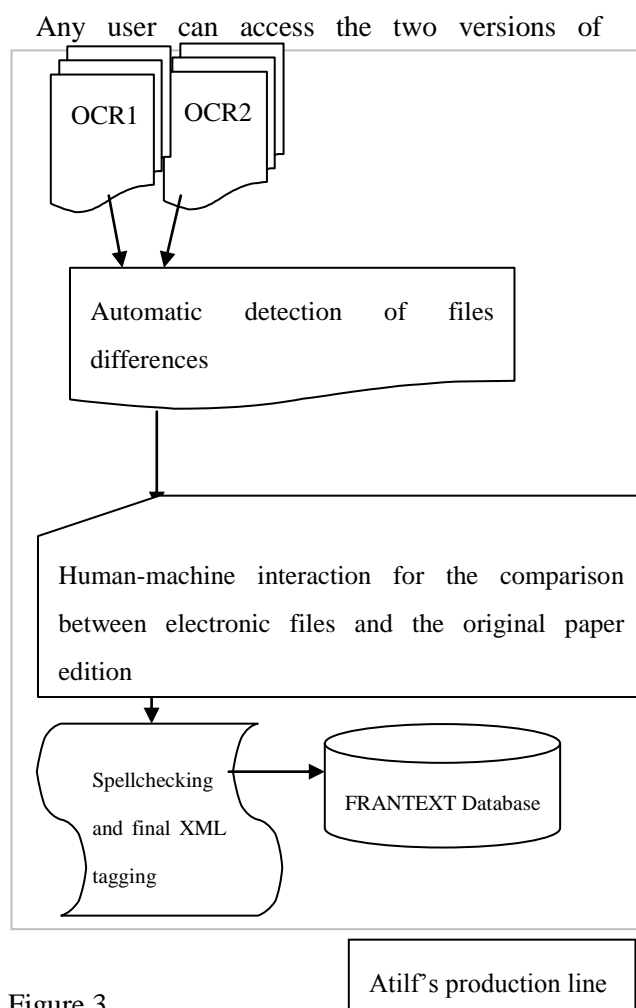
Any user can access the two versions of

OCR1

OCR2

Automatic detection of files differences

Human-machine interaction for the comparison between electronic files and the original paper edition

Spellchecking and final XML tagging

FRANTEXT Database

Figure 3

Atilf's production line